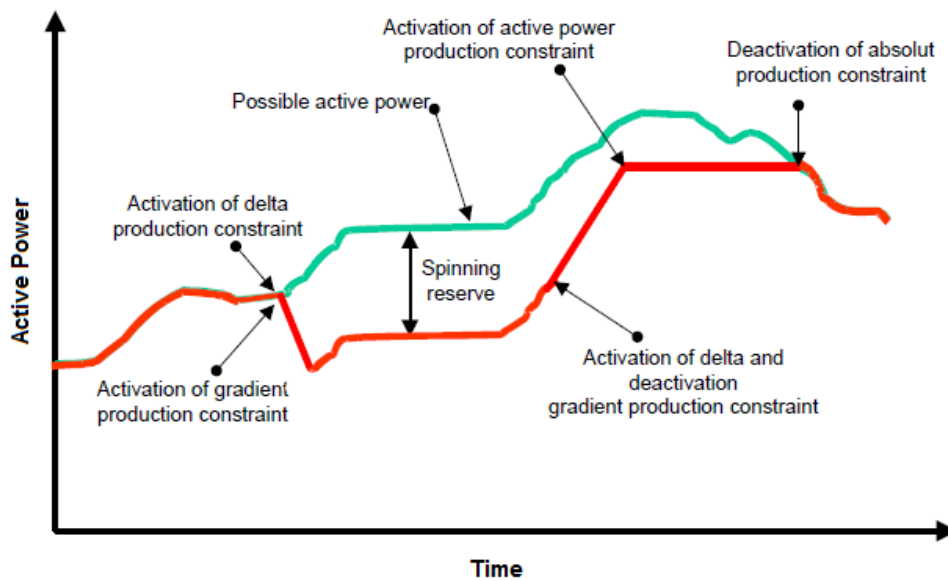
Activation of active power production constraint

Deactivation of absolut production constraint

Possible active power

Activation of delta production constraint

Spinning reserve

Active Power

Activation of gradient production constraint

Activation of delta and deactivation gradient production constraint

Time